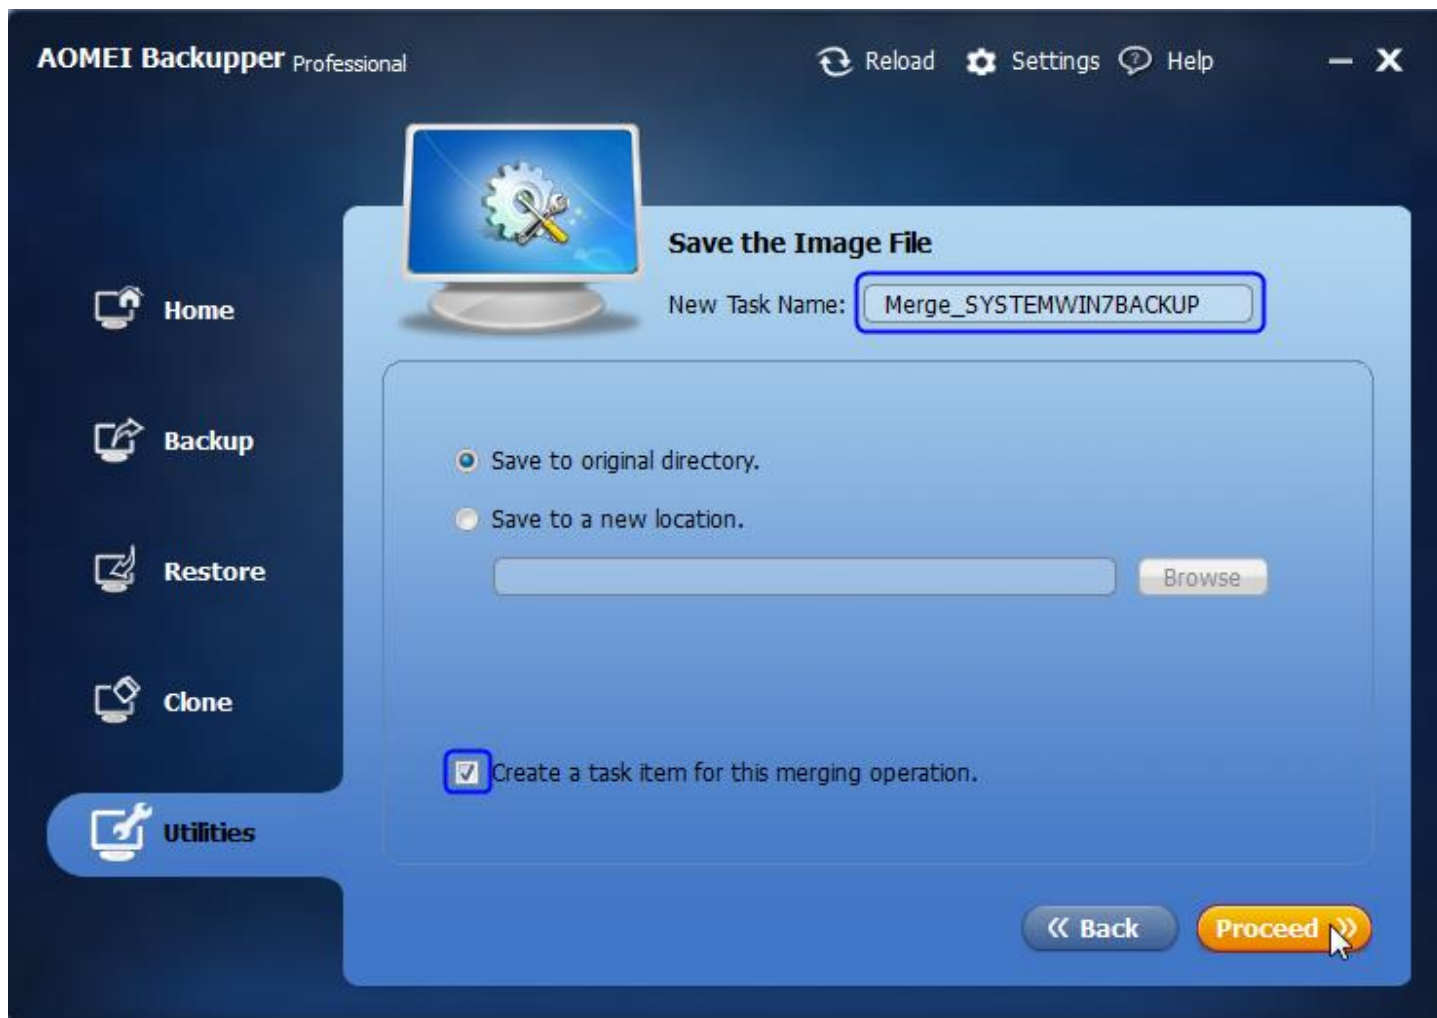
AOMEI Backupper Professional

Reload Settings Help

Home

Backup

Restore

Clone

Utilities

Save the Image File

New Task Name: Merge_SYSTEMWIN7BACKUP

Save to original directory.

Save to a new location.

Browse

Create a task item for this merging operation.

« Back

Proceed »